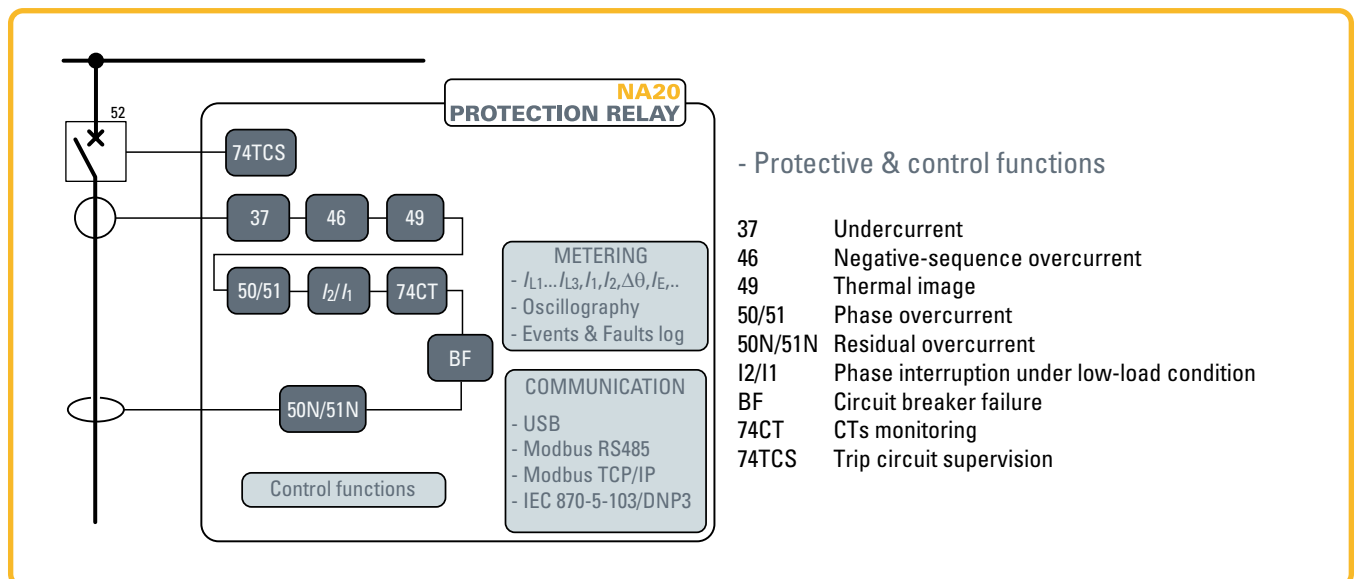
52

NA20
PROTECTION RELAY

74TCS

37

46

49

50/51

$I_2/I_1$

74CT

BF

50N/51N

METERING
- $I_{L1}...I_{L3}, I_1, I_2, \Delta\theta, I_E$,..
- Oscillography
- Events & Faults log

COMMUNICATION
- USB
- Modbus RS485
- Modbus TCP/IP
- IEC 870-5-103/DNP3

Control functions

- Protective & control functions

| | |
|---|---|
| 37 | Undercurrent |
| 46 | Negative-sequence overcurrent |
| 49 | Thermal image |
| 50/51 | Phase overcurrent |
| 50N/51N | Residual overcurrent |
| I2/I1 | Phase interruption under low-load condition |
| BF | Circuit breaker failure |
| 74CT | CTs monitoring |
| 74TCS | Trip circuit supervision |